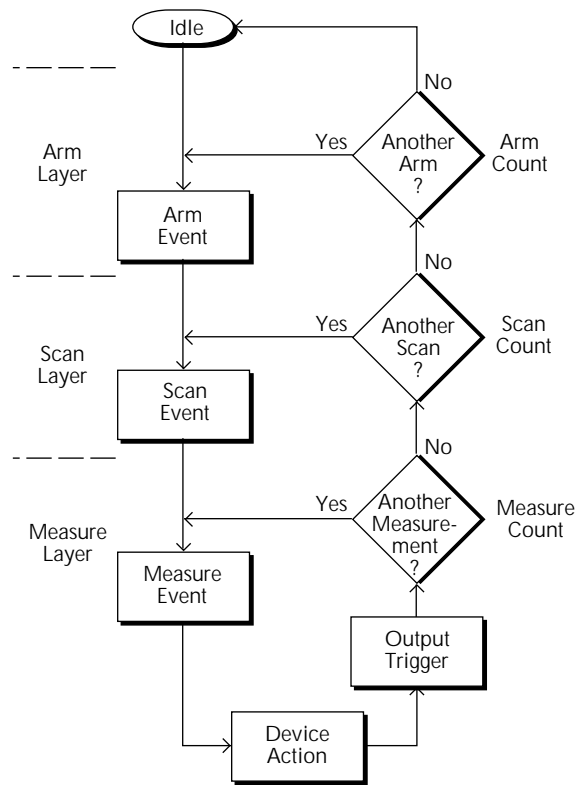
Idle

No

Arm Layer

Yes

Another Arm ?

Arm Count

Arm Event

No

Scan Layer

Yes

Another Scan ?

Scan Count

Scan Event

No

Measure Layer

Yes

Another Measurement ?

Measure Count

Measure Event

Output Trigger

Device Action